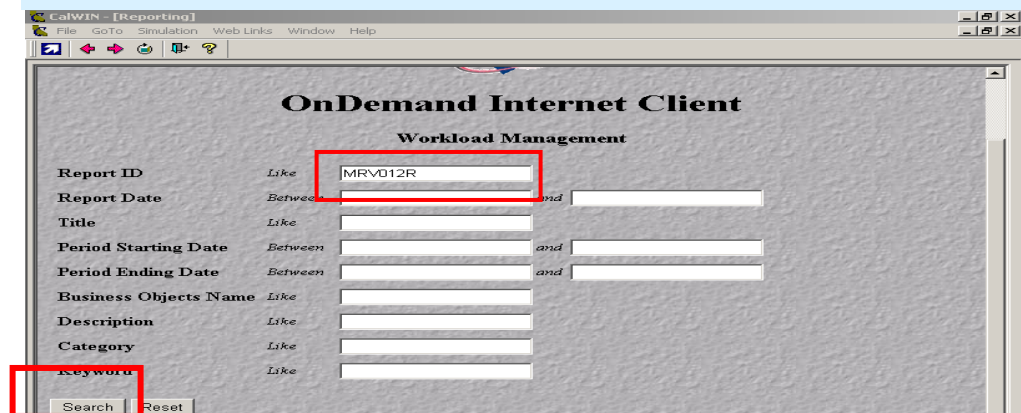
CalWIN - [Reporting]
File GoTo Simulation Web Links Window Help

OnDemand Internet Client

Workload Management

| | | | | |
|---|---|---|---|---|
| Report ID | Like | MRV012R | | |
| Report Date | Betwee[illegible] | | and | |
| Title | Like | | | |
| Period Starting Date | Between | | and | |
| Period Ending Date | Between | | and | |
| Business Objects Name | Like | | | |
| Description | Like | | | |
| Category | Like | | | |
| Keyword | Like | | | |

Search Reset